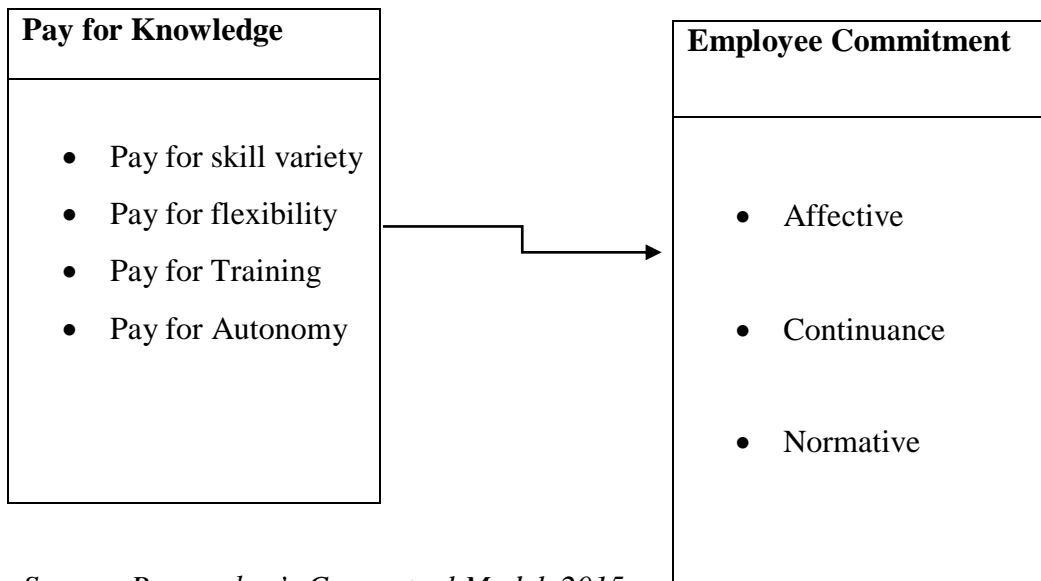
**Pay for Knowledge**

- Pay for skill variety
- Pay for flexibility
- Pay for Training
- Pay for Autonomy

**Employee Commitment**

- Affective
- Continuance
- Normative

*Source: Researcher's Conceptual Model, 2015*